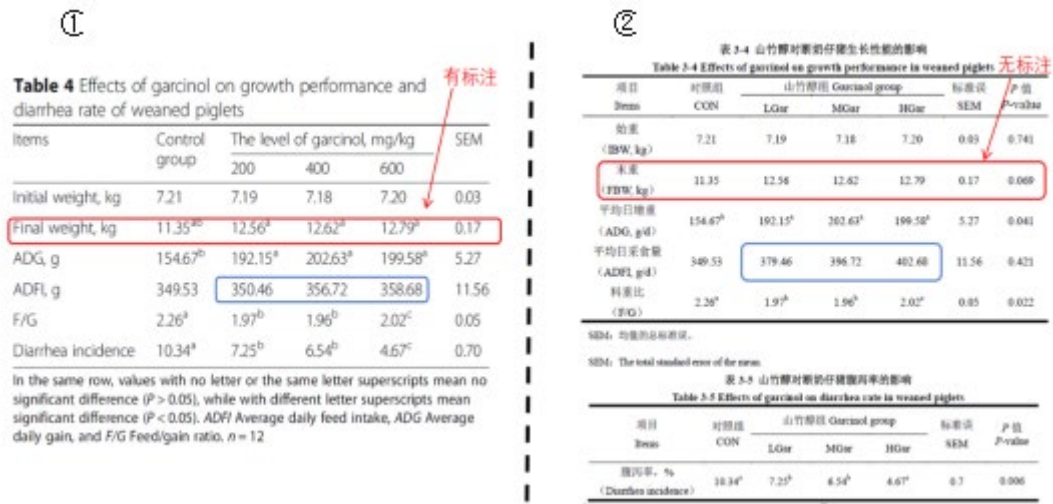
①

有标注

**Table 4** Effects of garcinol on growth performance and diarrhea rate of weaned piglets

| Items | Control group | The level of garcinol, mg/kg 200 | 400 | 600 | SEM |
|---|---|---|---|---|---|
| Initial weight, kg | 7.21 | 7.19 | 7.18 | 7.20 | 0.03 |
| Final weight, kg | 11.35$^{ab}$ | 12.56$^{a}$ | 12.62$^{a}$ | 12.79$^{a}$ | 0.17 |
| ADG, g | 154.67$^{b}$ | 192.15$^{a}$ | 202.63$^{a}$ | 199.58$^{a}$ | 5.27 |
| ADFI, g | 349.53 | 350.46 | 356.72 | 358.68 | 11.56 |
| F/G | 2.26$^{a}$ | 1.97$^{b}$ | 1.96$^{b}$ | 2.02$^{c}$ | 0.05 |
| Diarrhea incidence | 10.34$^{a}$ | 7.25$^{b}$ | 6.54$^{b}$ | 4.67$^{c}$ | 0.70 |

In the same row, values with no letter or the same letter superscripts mean no significant difference (P > 0.05), while with different letter superscripts mean significant difference (P < 0.05). ADFI Average daily feed intake, ADG Average daily gain, and F/G Feed/gain ratio. n = 12

②

表 3-4 山竹醇对断奶仔猪生长性能的影响
Table 3-4 Effects of garcinol on growth performance in weaned piglets

无标注

| 项目 Items | 对照组 CON | 山竹醇组 Garcinol group LGar | MGar | HGar | 标准误 SEM | P 值 P-value |
|---|---|---|---|---|---|---|
| 始重 (IBW, kg) | 7.21 | 7.19 | 7.18 | 7.20 | 0.03 | 0.741 |
| 末重 (FBW, kg) | 11.35 | 12.56 | 12.62 | 12.79 | 0.17 | 0.069 |
| 平均日增重 (ADG, g/d) | 154.67$^{b}$ | 192.15$^{a}$ | 202.63$^{a}$ | 199.58$^{a}$ | 5.27 | 0.041 |
| 平均日采食量 (ADFI, g/d) | 349.53 | 379.46 | 396.72 | 402.68 | 11.56 | 0.421 |
| 料重比 (F/G) | 2.26$^{a}$ | 1.97$^{b}$ | 1.96$^{b}$ | 2.02$^{c}$ | 0.05 | 0.022 |

SEM: 均数的总标准误。

SEM: The total standard error of the mean.

表 3-5 山竹醇对断奶仔猪腹泻率的影响
Table 3-5 Effects of garcinol on diarrhea rate in weaned piglets

| 项目 Items | 对照组 CON | 山竹醇组 Garcinol group LGar | MGar | HGar | 标准误 SEM | P 值 P-value |
|---|---|---|---|---|---|---|
| 腹泻率, % (Diarrhea incidence) | 10.34$^{a}$ | 7.25$^{b}$ | 6.54$^{b}$ | 4.67$^{c}$ | 0.7 | 0.006 |